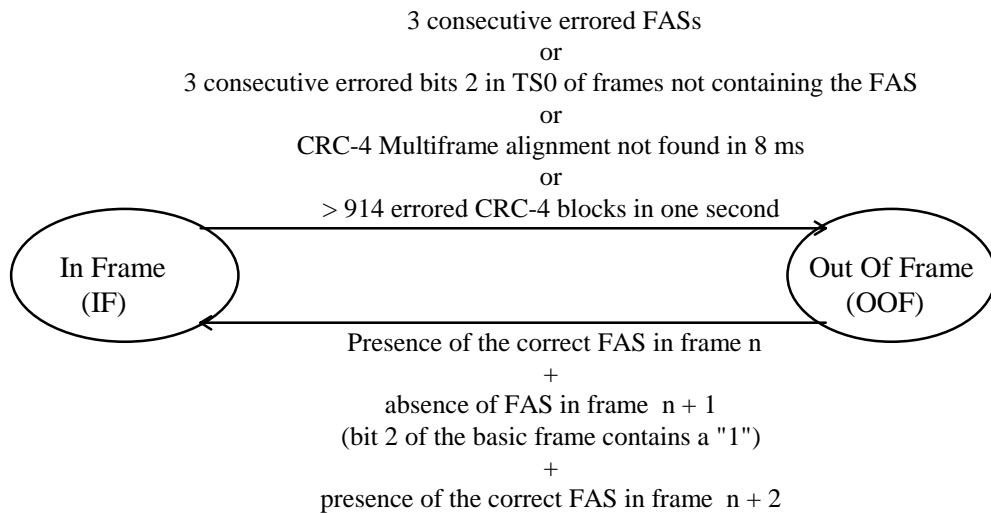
3 consecutive errored FASs
or
3 consecutive errored bits 2 in TS0 of frames not containing the FAS
or
CRC-4 Multiframe alignment not found in 8 ms
or
> 914 errored CRC-4 blocks in one second

In Frame
(IF)

Out Of Frame
(OOF)

Presence of the correct FAS in frame n
+
absence of FAS in frame n + 1
(bit 2 of the basic frame contains a "1")
+
presence of the correct FAS in frame n + 2